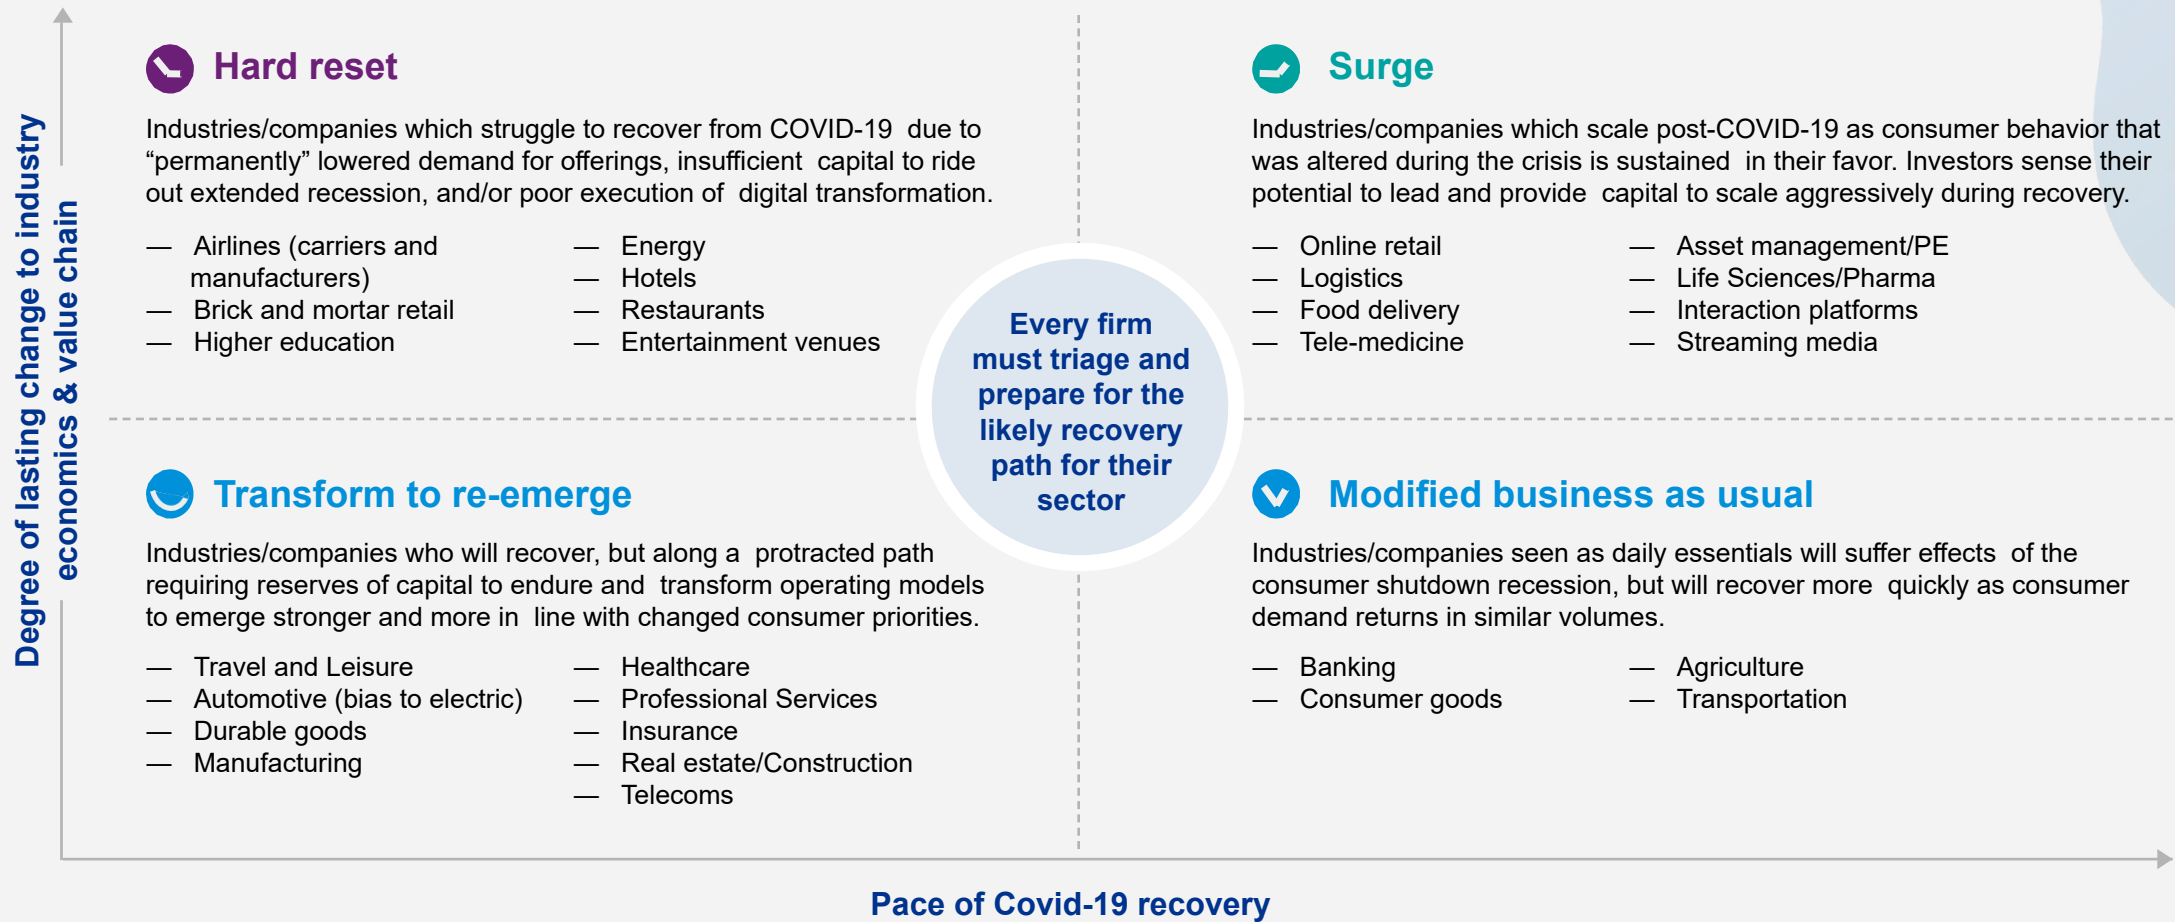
Degree of lasting change to industry economics & value chain

Hard reset

Industries/companies which struggle to recover from COVID-19 due to “permanently” lowered demand for offerings, insufficient capital to ride out extended recession, and/or poor execution of digital transformation.

— Airlines (carriers and manufacturers)
— Brick and mortar retail
— Higher education

— Energy
— Hotels
— Restaurants
— Entertainment venues

Surge

Industries/companies which scale post-COVID-19 as consumer behavior that was altered during the crisis is sustained in their favor. Investors sense their potential to lead and provide capital to scale aggressively during recovery.

— Online retail
— Logistics
— Food delivery
— Tele-medicine

— Asset management/PE
— Life Sciences/Pharma
— Interaction platforms
— Streaming media

Every firm must triage and prepare for the likely recovery path for their sector

Transform to re-emerge

Industries/companies who will recover, but along a protracted path requiring reserves of capital to endure and transform operating models to emerge stronger and more in line with changed consumer priorities.

— Travel and Leisure
— Automotive (bias to electric)
— Durable goods
— Manufacturing

— Healthcare
— Professional Services
— Insurance
— Real estate/Construction
— Telecoms

Modified business as usual

Industries/companies seen as daily essentials will suffer effects of the consumer shutdown recession, but will recover more quickly as consumer demand returns in similar volumes.

— Banking
— Consumer goods

— Agriculture
— Transportation

Pace of Covid-19 recovery